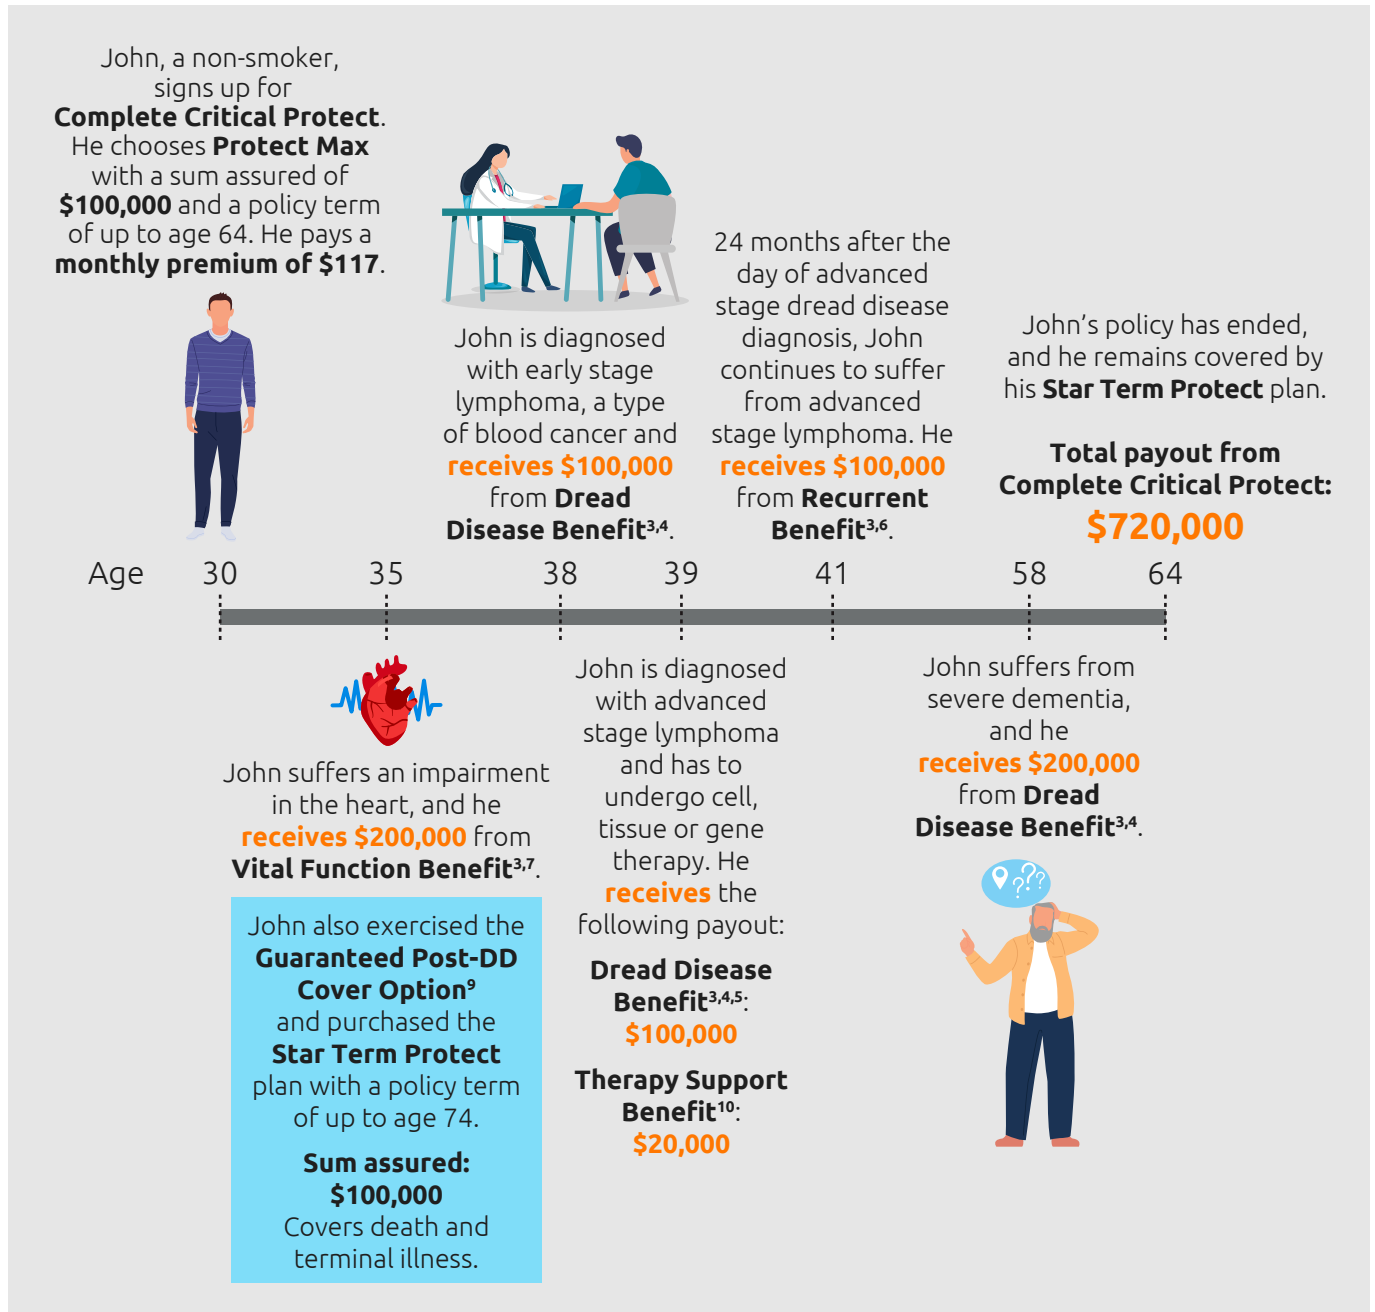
John, a non-smoker, signs up for **Complete Critical Protect**. He chooses **Protect Max** with a sum assured of **$100,000** and a policy term of up to age 64. He pays a **monthly premium of $117**.

John is diagnosed with early stage lymphoma, a type of blood cancer and **receives $100,000** from **Dread Disease Benefit$^{3,4}$**.

24 months after the day of advanced stage dread disease diagnosis, John continues to suffer from advanced stage lymphoma. He **receives $100,000** from **Recurrent Benefit$^{3,6}$**.

John's policy has ended, and he remains covered by his **Star Term Protect** plan.

**Total payout from Complete Critical Protect:**
**$720,000**

Age 30 35 38 39 41 58 64

John suffers an impairment in the heart, and he **receives $200,000** from **Vital Function Benefit$^{3,7}$**.

John also exercised the **Guaranteed Post-DD Cover Option$^{9}$** and purchased the **Star Term Protect** plan with a policy term of up to age 74.

**Sum assured: $100,000**
Covers death and terminal illness.

John is diagnosed with advanced stage lymphoma and has to undergo cell, tissue or gene therapy. He **receives** the following payout:

**Dread Disease Benefit$^{3,4,5}$:**
**$100,000**

**Therapy Support Benefit$^{10}$:**
**$20,000**

John suffers from severe dementia, and he **receives $200,000** from **Dread Disease Benefit$^{3,4}$**.